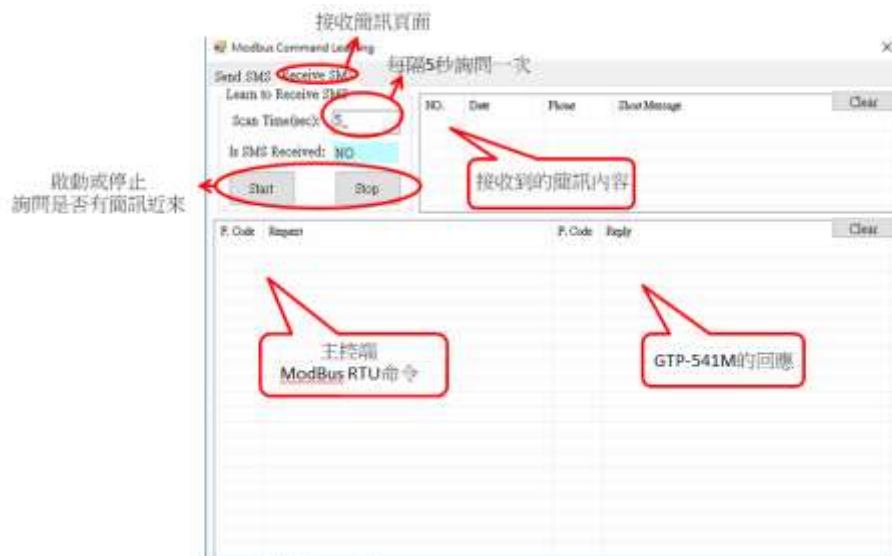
接收簡訊頁面

Modbus Command Learning

×

Send SMS Receive SMS

每隔5秒詢問一次

Learn to Receive SMS

Scan Time(sec): 5

Is SMS Received: NO

啟動或停止
詢問是否有簡訊近來

Start

Stop

| NO. | Date | Phone | Short Message |
|---|---|---|---|

Clear

接收到的簡訊內容

| P. Code | Request | P. Code | Reply |
|---|---|---|---|

Clear

主控端
ModBus RTU命令

GTP-541M的回應